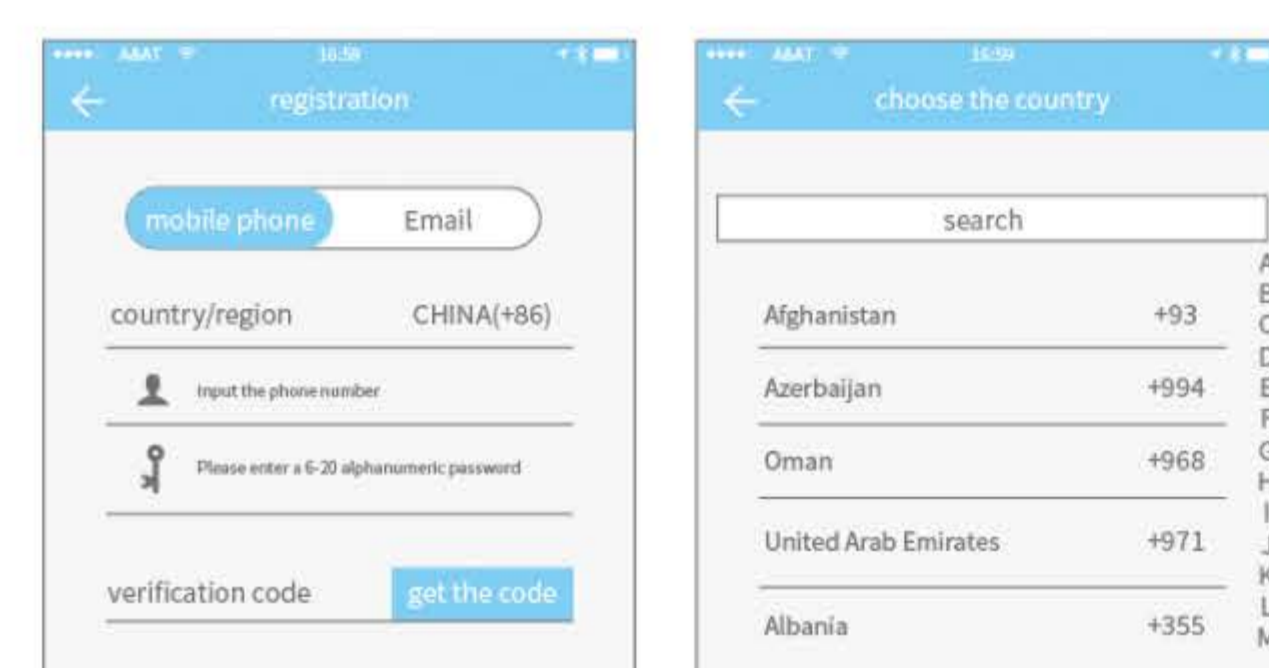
AAAT 16:59

registration

mobile phone Email

country/region CHINA(+86)

Input the phone number

Please enter a 6-20 alphanumeric password

verification code get the code

AAAT 16:59

choose the country

search

Afghanistan +93

Azerbaijan +994

Oman +968

United Arab Emirates +971

Albania +355

A
B
C
D
E
F
G
H
I
J
K
L
M